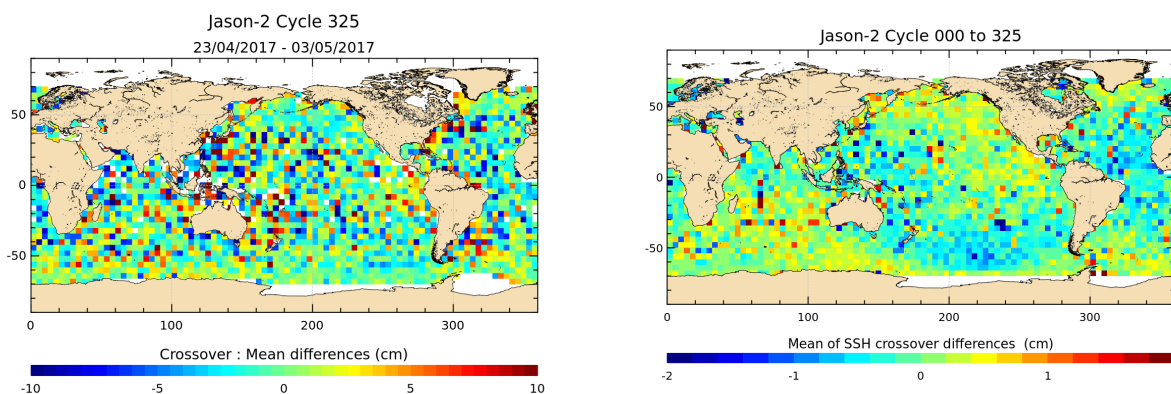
Jason-2 Cycle 325
23/04/2017 - 03/05/2017

50
0
-50
0 100 200 300

Crossover : Mean differences (cm)
-10 -5 0 5 10

Jason-2 Cycle 000 to 325

50
0
-50
0 100 200 300

Mean of SSH crossover differences (cm)
-2 -1 0 1